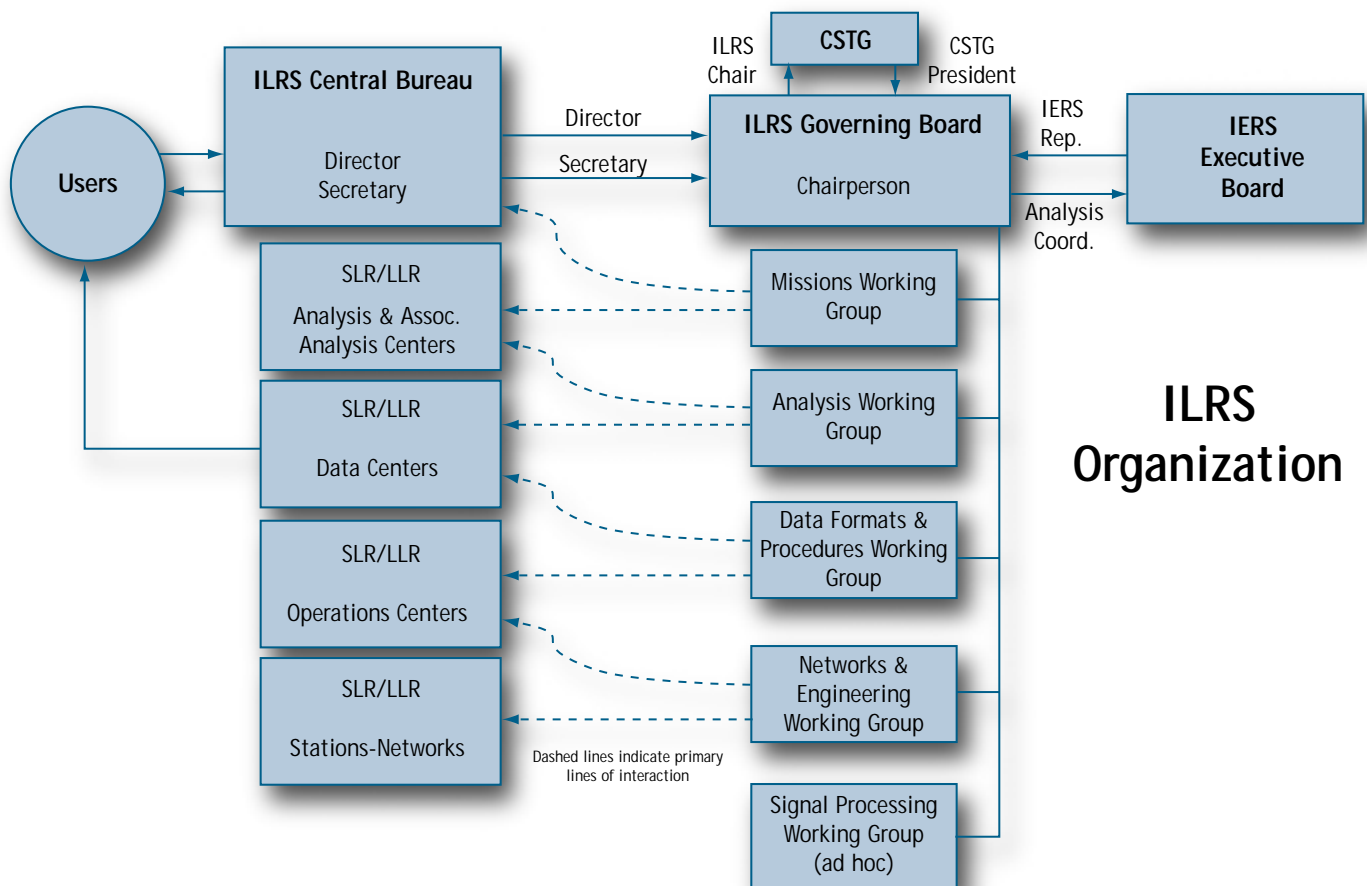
ILRS Chair

CSTG

CSTG President

ILRS Central Bureau

Director
Secretary

Director

Secretary

ILRS Governing Board

Chairperson

IERS Rep.

IERS Executive Board

Analysis Coord.

Users

SLR/LLR
Analysis & Assoc. Analysis Centers

SLR/LLR
Data Centers

SLR/LLR
Operations Centers

SLR/LLR
Stations-Networks

Missions Working Group

Analysis Working Group

Data Formats & Procedures Working Group

Networks & Engineering Working Group

Signal Processing Working Group (ad hoc)

Dashed lines indicate primary lines of interaction

ILRS Organization